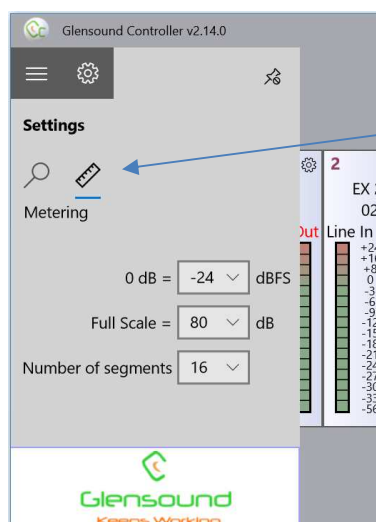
Glensound Controller v2.14.0

Settings

Metering

0 dB = -24 dBFS

Full Scale = 80 dB

Number of segments 16

Glensound

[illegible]

2

EX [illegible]

02

Out Line In

+24
+16
+8
0
-3
-6
-9
-12
-15
-18
-21
-24
-27
-30
-33
-56